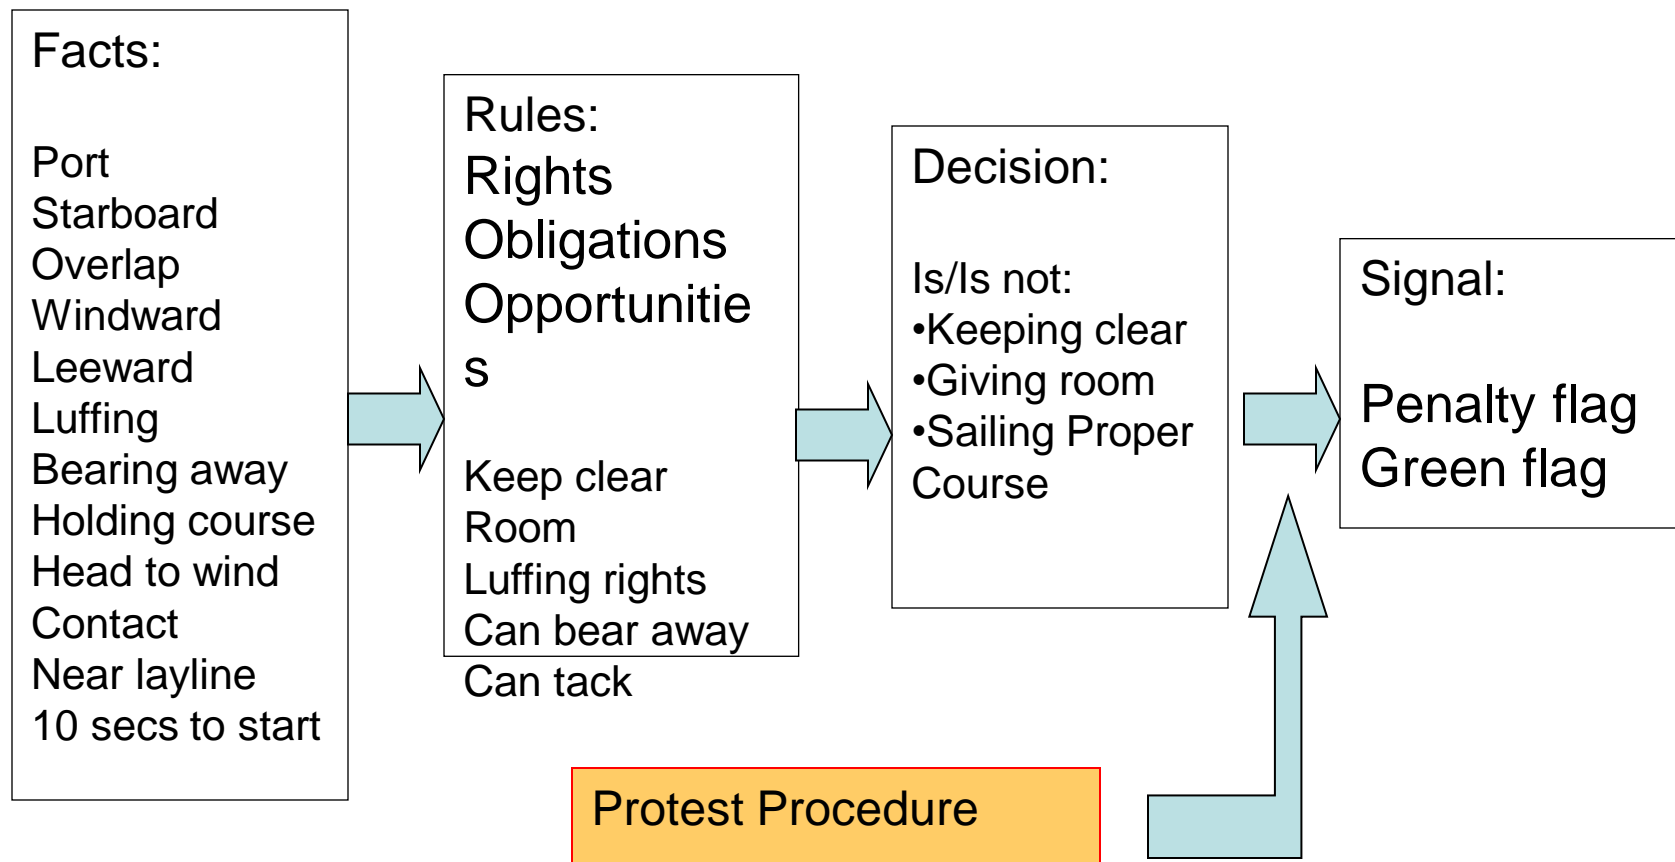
Facts:

Port
Starboard
Overlap
Windward
Leeward
Luffing
Bearing away
Holding course
Head to wind
Contact
Near layline
10 secs to start

Rules:
Rights
Obligations
Opportunities

Keep clear
Room
Luffing rights
Can bear away
Can tack

Decision:

Is/Is not:
•Keeping clear
•Giving room
•Sailing Proper Course

Signal:

Penalty flag
Green flag

Protest Procedure